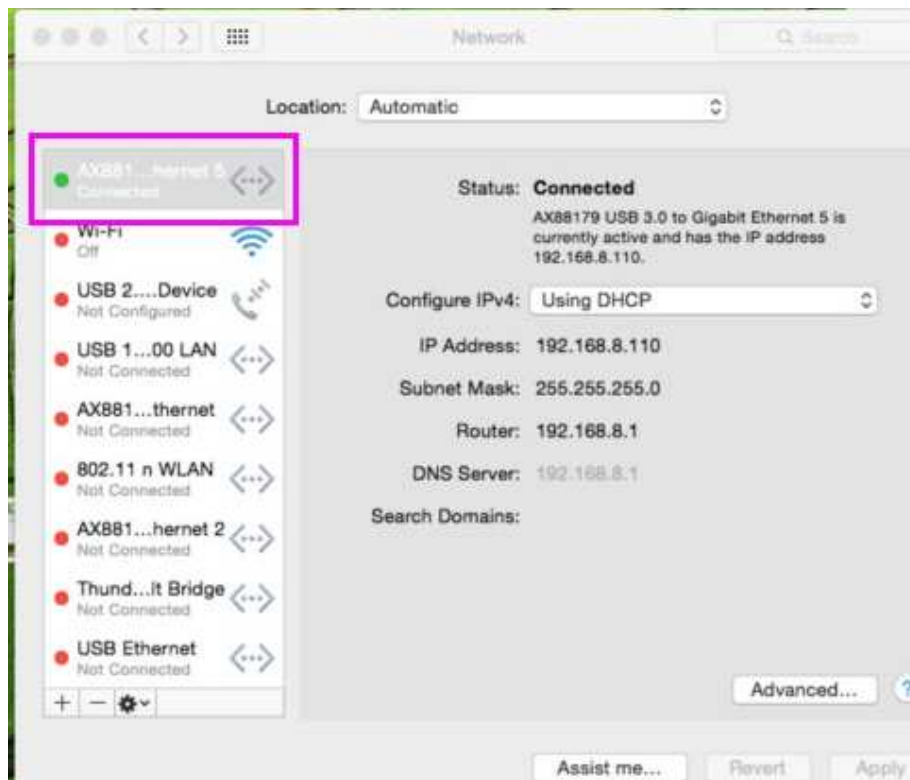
Network

Search

Location: Automatic

AX881...hernet 5
Connected

Wi-Fi
Off

USB 2....Device
Not Configured

USB 1...00 LAN
Not Connected

AX881...thernet
Not Connected

802.11 n WLAN
Not Connected

AX881...hernet 2
Not Connected

Thund...lt Bridge
Not Connected

USB Ethernet
Not Connected

+ −

Status: Connected

AX88179 USB 3.0 to Gigabit Ethernet 5 is currently active and has the IP address 192.168.8.110.

Configure IPv4: Using DHCP

IP Address: 192.168.8.110

Subnet Mask: 255.255.255.0

Router: 192.168.8.1

DNS Server: 192.168.8.1

Search Domains:

Advanced...

?

Assist me...

Revert

Apply